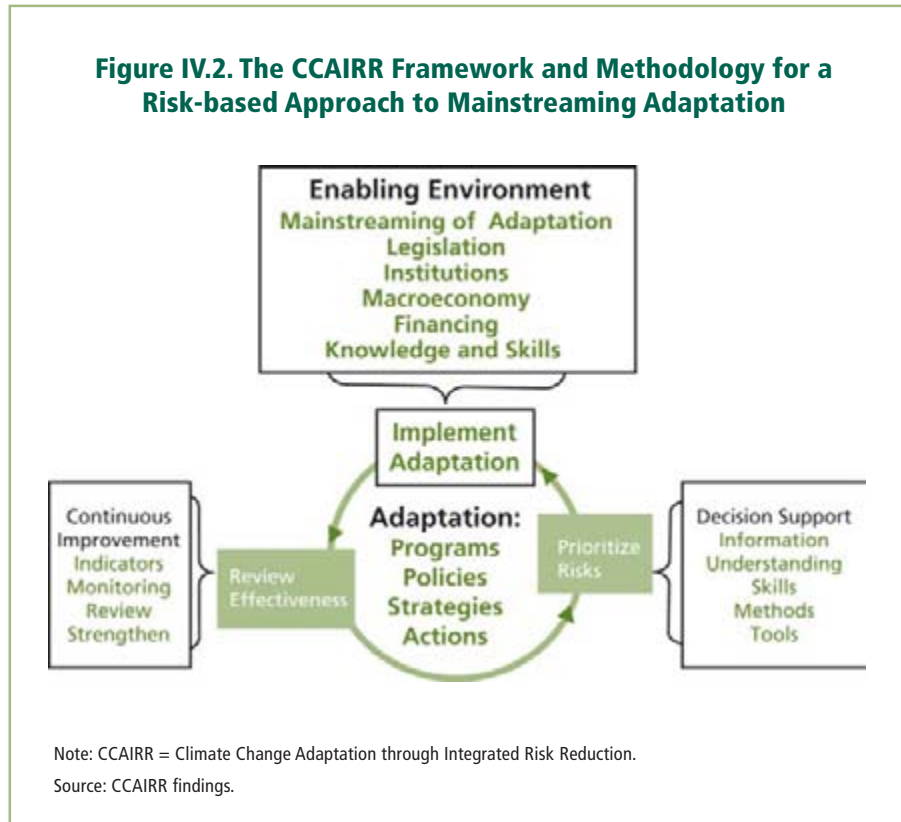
Figure IV.2. The CCAIRR Framework and Methodology for a Risk-based Approach to Mainstreaming Adaptation

Enabling Environment
Mainstreaming of Adaptation
Legislation
Institutions
Macroeconomy
Financing
Knowledge and Skills

Implement Adaptation

Adaptation:
Programs
Policies
Strategies
Actions

Continuous Improvement
Indicators
Monitoring
Review
Strengthen

Review Effectiveness

Prioritize Risks

Decision Support
Information
Understanding
Skills
Methods
Tools

Note: CCAIRR = Climate Change Adaptation through Integrated Risk Reduction.
Source: CCAIRR findings.